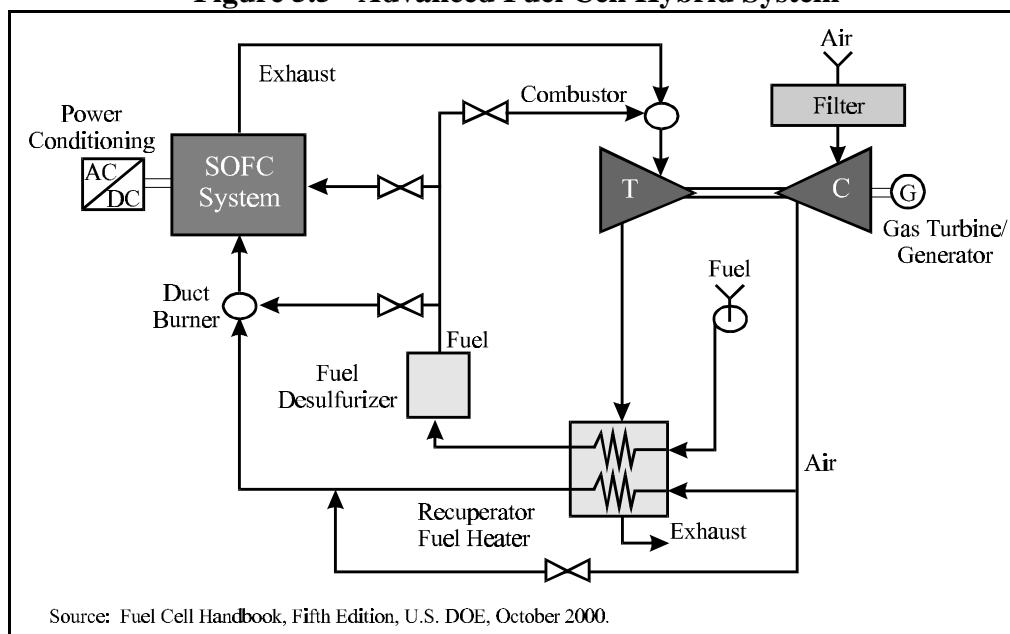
Figure 3.5 - Advanced Fuel Cell Hybrid System

Exhaust

Combustor

Air

Filter

Power Conditioning

AC

DC

SOFC System

T

C

G

Gas Turbine/ Generator

Fuel

Duct Burner

Fuel

Fuel Desulfurizer

Air

Recuperator Fuel Heater

Exhaust

Source: Fuel Cell Handbook, Fifth Edition, U.S. DOE, October 2000.